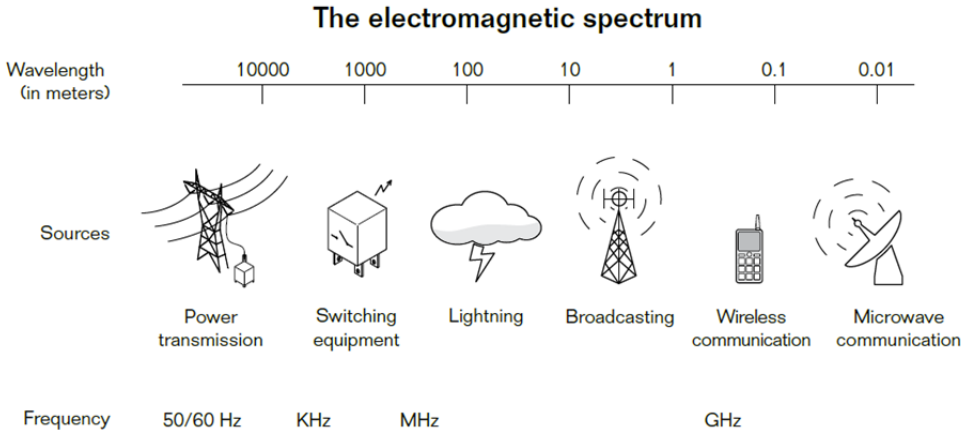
The electromagnetic spectrum

Wavelength (in meters)

10000 1000 100 10 1 0.1 0.01

Sources

Power transmission

Switching equipment

Lightning

Broadcasting

Wireless communication

Microwave communication

Frequency

50/60 Hz

KHz

MHz

GHz